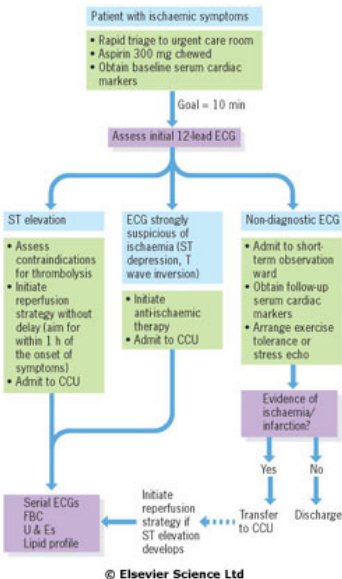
Patient with ischaemic symptoms

• Rapid triage to urgent care room
• Aspirin 300 mg chewed
• Obtain baseline serum cardiac markers

Goal = 10 min

Assess initial 12-lead ECG

ST elevation

• Assess contraindications for thrombolysis
• Initiate reperfusion strategy without delay (aim for within 1 h of the onset of symptoms)
• Admit to CCU

ECG strongly suspicious of ischaemia (ST depression, T wave inversion)

• Initiate anti-ischaemic therapy
• Admit to CCU

Non-diagnostic ECG

• Admit to short-term observation ward
• Obtain follow-up serum cardiac markers
• Arrange exercise tolerance or stress echo

Evidence of ischaemia/ infarction?

Yes

No

Transfer to CCU

Discharge

Initiate reperfusion strategy if ST elevation develops

Serial ECGs
FBC
U & Es
Lipid profile

© Elsevier Science Ltd